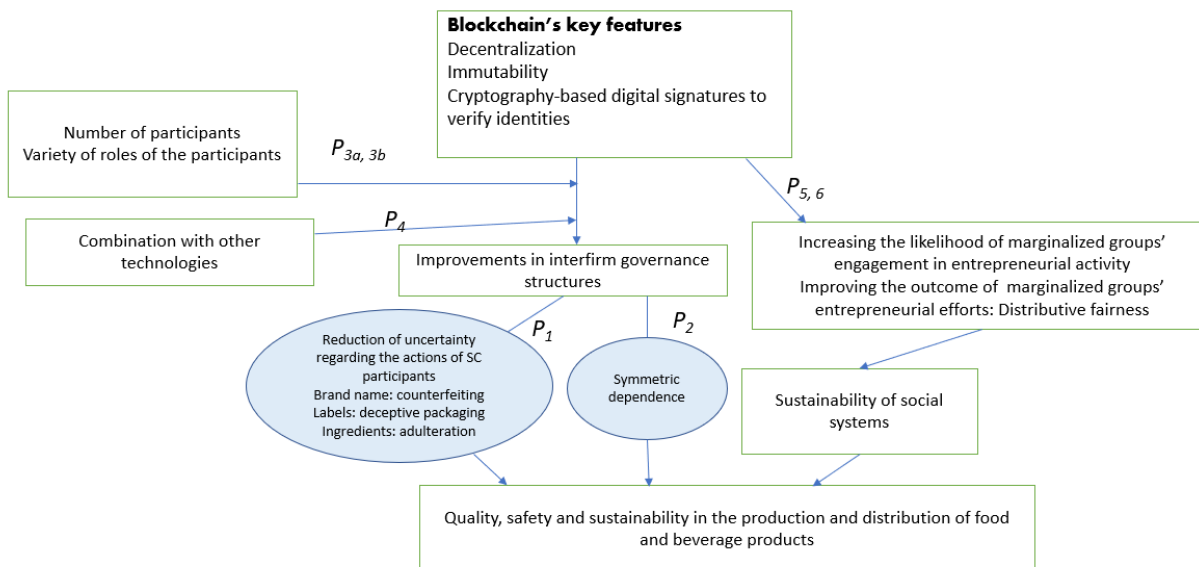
**Blockchain's key features**
Decentralization
Immutability
Cryptography-based digital signatures to verify identities

Number of participants
Variety of roles of the participants

$P_{3a,\ 3b}$

$P_{5,\ 6}$

$P_4$

Combination with other technologies

Improvements in interfirm governance structures

Increasing the likelihood of marginalized groups' engagement in entrepreneurial activity
Improving the outcome of marginalized groups' entrepreneurial efforts: Distributive fairness

$P_1$

$P_2$

Reduction of uncertainty regarding the actions of SC participants
Brand name: counterfeiting
Labels: deceptive packaging
Ingredients: adulteration

Symmetric dependence

Sustainability of social systems

Quality, safety and sustainability in the production and distribution of food and beverage products